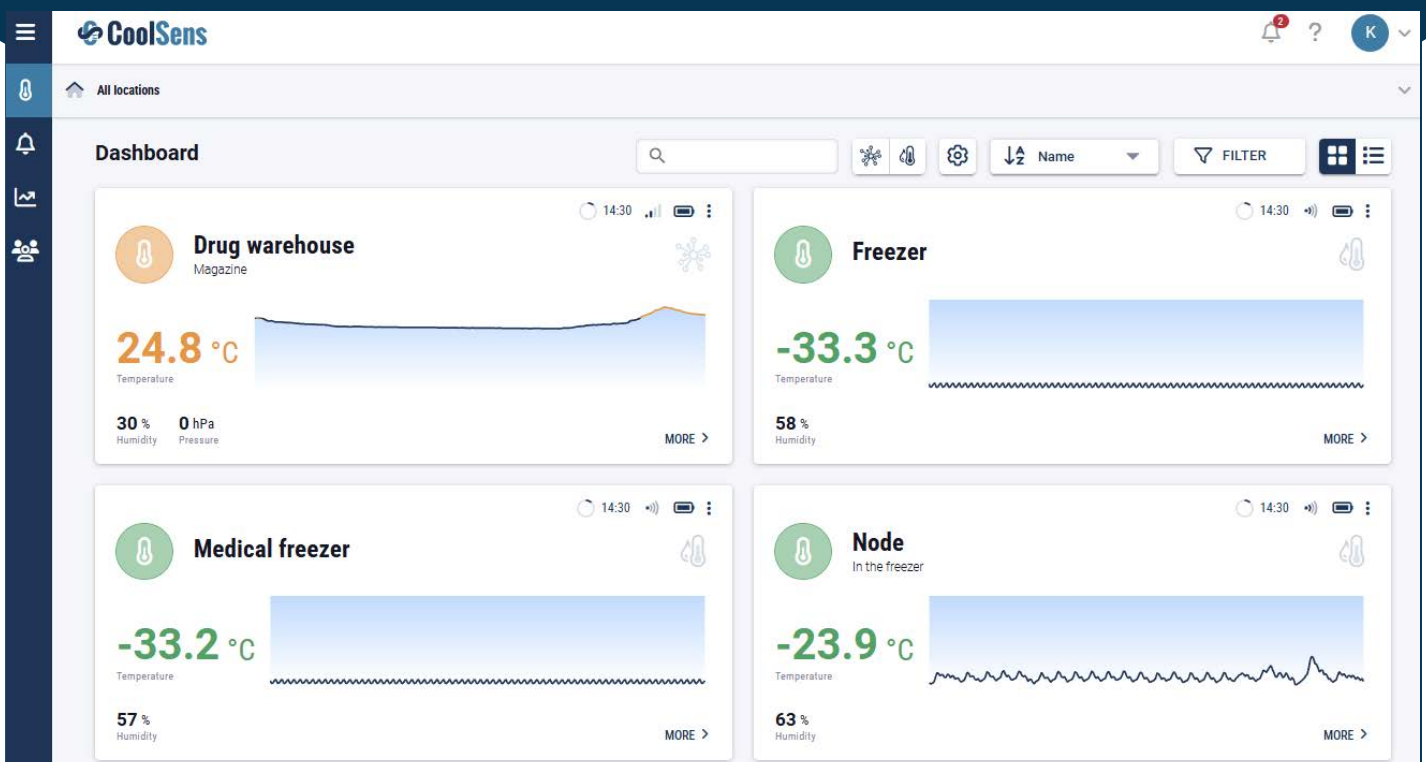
CoolSens

2 ? K

All locations

Dashboard

Name

FILTER

14:30

Drug warehouse
Magazine

24.8 °C
Temperature

30 %
Humidity

0 hPa
Pressure

MORE >

14:30

Freezer

-33.3 °C
Temperature

58 %
Humidity

MORE >

14:30

Medical freezer

-33.2 °C
Temperature

57 %
Humidity

MORE >

14:30

Node
In the freezer

-23.9 °C
Temperature

63 %
Humidity

MORE >